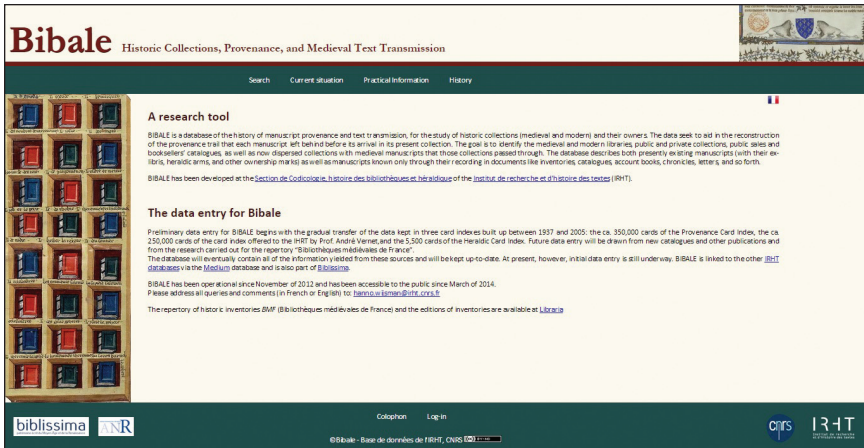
Bibale Historic Collections, Provenance, and Medieval Text Transmission

Search Current situation Practical Information History

A research tool

BIBALE is a database of the history of manuscript provenance and text transmission, for the study of historic collections (medieval and modern) and their owners. The data seek to aid in the reconstruction of the provenance trail that each manuscript left behind before its arrival in its present collection. The goal is to identify the medieval and modern libraries, public and private collections, public sales and booksellers' catalogues, as well as now dispersed collections with medieval manuscripts that those collections passed through. The database describes both presently existing manuscripts (with their ex-libris, heraldic arms, and other ownership marks) as well as manuscripts known only through their recording in documents like inventories, catalogues, account books, chronicles, letters, and so forth.

BIBALE has been developed at the Section de Codicologie, histoire des bibliothèques et héraldique of the Institut de recherche et d'histoire des textes (IRHT).

The data entry for Bibale

Preliminary data entry for BIBALE begins with the gradual transfer of the data kept in three card indexes built up between 1937 and 2005: the ca. 350,000 cards of the Provenance Card Index, the ca. 250,000 cards of the card index offered to the IRHT by Prof. André Vernet,and the 5,500 cards of the Heraldic Card Index. Future data entry will be drawn from new catalogues and other publications and from the research carried out for the repertory "Bibliothèques médiévales de France".
The database will eventually contain all of the information yielded from these sources and will be kept up-to-date. At present, however, initial data entry is still underway. BIBALE is linked to the other IRHT databases via the Medium database and is also part of Biblissima.

BIBALE has been operational since November of 2012 and has been accessible to the public since March of 2014.
Please address all queries and comments (in French or English) to: hanno.wijsman@irht.cnrs.fr

The repertory of historic inventories BMF (Bibliothèques médiévales de France) and the editions of inventories are available at Libraria

biblissima ANR Colophon Log-in cnrs IRHT

©Bibale - Base de données de l'IRHT, CNRS